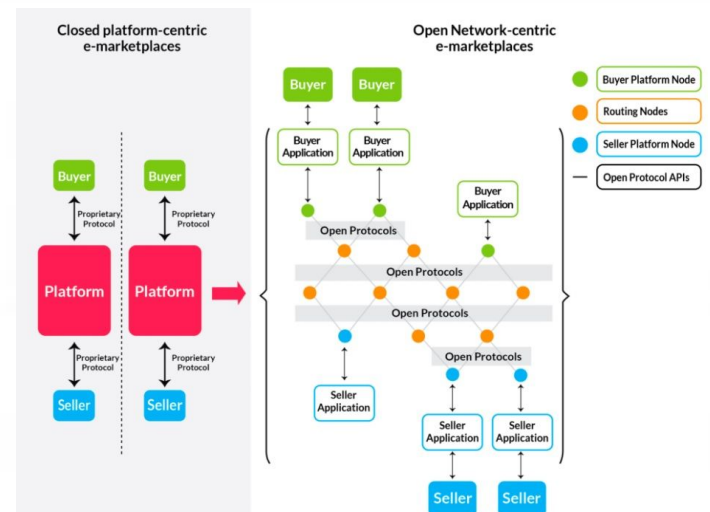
Closed platform-centric e-marketplaces

Buyer
Proprietary Protocol
Platform
Proprietary Protocol
Seller

Buyer
Proprietary Protocol
Platform
Proprietary Protocol
Seller

Open Network-centric e-marketplaces

Buyer
Buyer
Buyer Application
Buyer Application
Buyer Application
Open Protocols
Open Protocols
Open Protocols
Open Protocols
Seller Application
Seller Application
Seller Application
Seller
Seller

Buyer Platform Node
Routing Nodes
Seller Platform Node
Open Protocol APIs